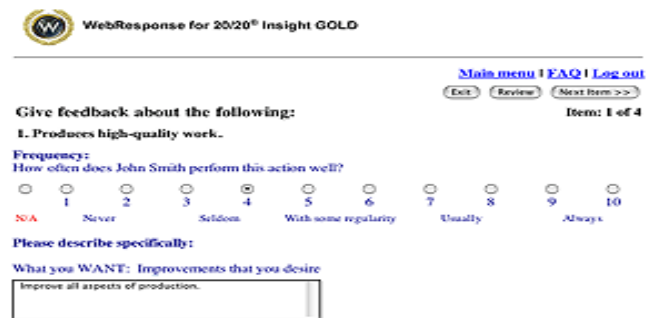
W

WebResponse for 20/20® Insight GOLD

Main menu | FAQ | Log out

Exit Review Next Item >>

Give feedback about the following:

Item: 1 of 4

1. Produces high-quality work.

Frequency:
How often does John Smith perform this action well?

1 2 3 4 5 6 7 8 9 10

N/A Never Seldom With some regularity Usually Always

Please describe specifically:

What you WANT: Improvements that you desire

Improve all aspects of production.